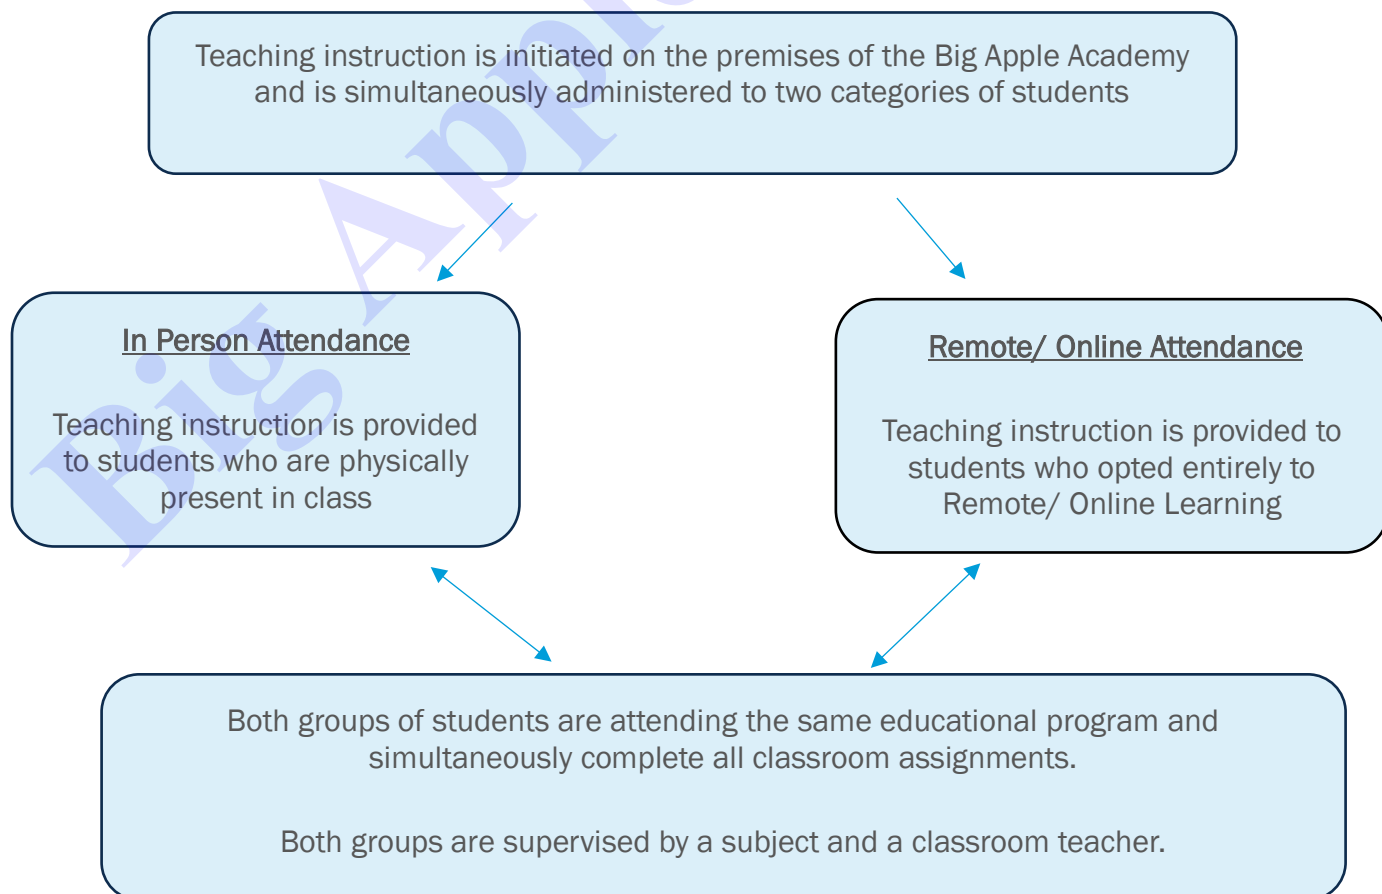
Teaching instruction is initiated on the premises of the Big Apple Academy and is simultaneously administered to two categories of students

In Person Attendance

Teaching instruction is provided to students who are physically present in class

Remote/ Online Attendance

Teaching instruction is provided to students who opted entirely to Remote/ Online Learning

Both groups of students are attending the same educational program and simultaneously complete all classroom assignments.

Both groups are supervised by a subject and a classroom teacher.

Big Apple